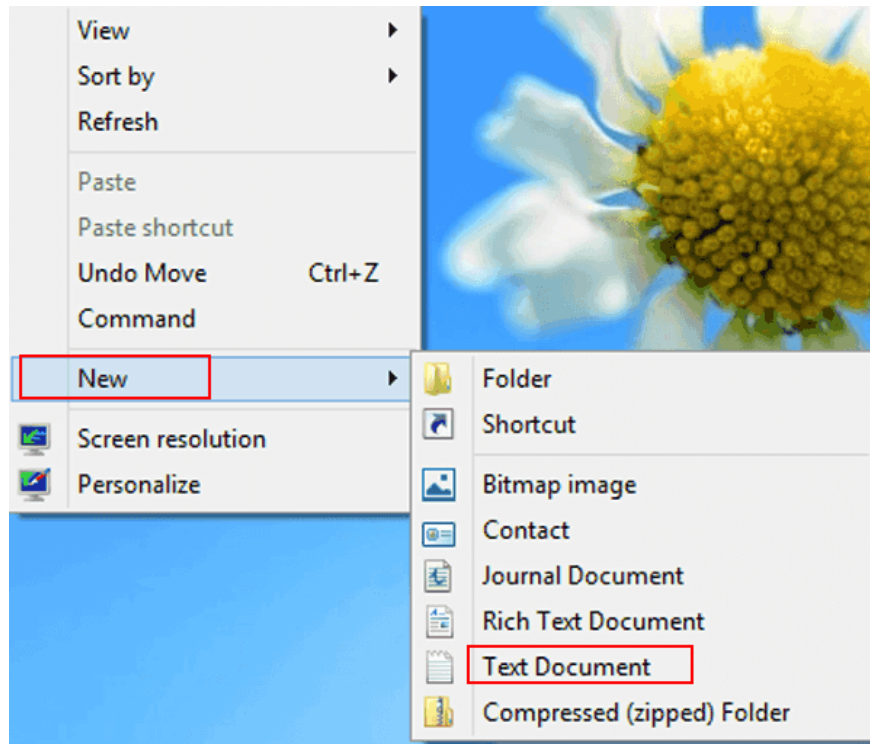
View
Sort by
Refresh

Paste
Paste shortcut
Undo Move Ctrl+Z
Command

New

Screen resolution
Personalize

Folder
Shortcut

Bitmap image
Contact
Journal Document
Rich Text Document
Text Document
Compressed (zipped) Folder